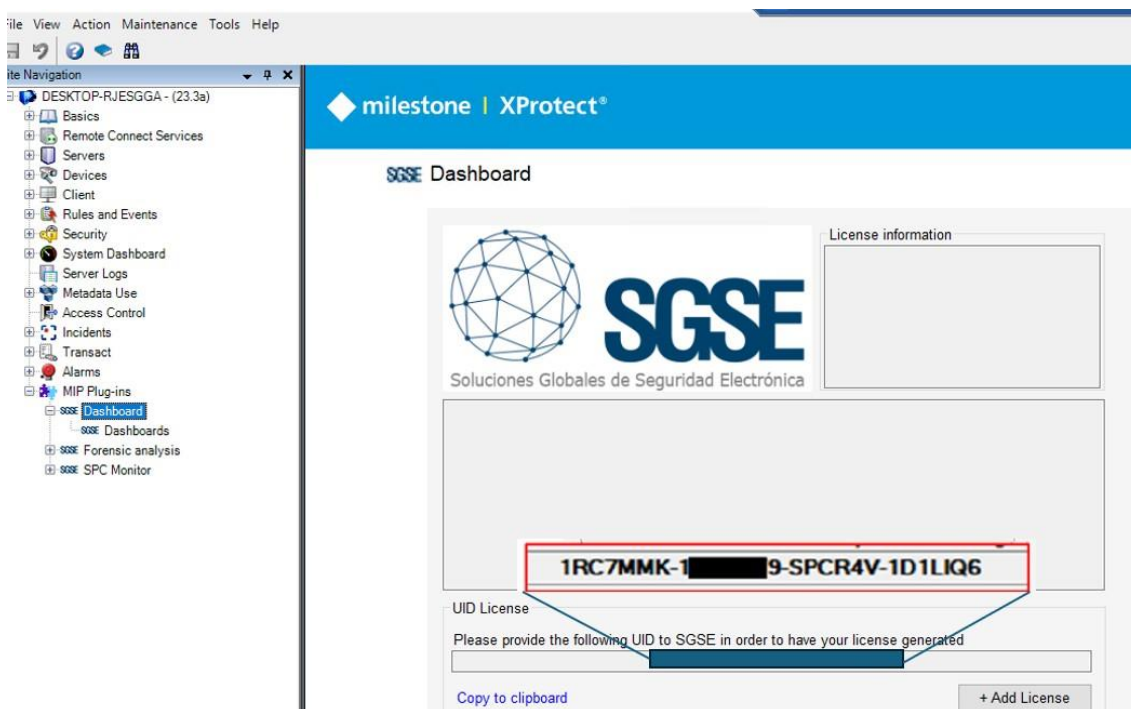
ile View Action Maintenance Tools Help

ite Navigation

DESKTOP-RJESGGA - (23.3a)
Basics
Remote Connect Services
Servers
Devices
Client
Rules and Events
Security
System Dashboard
Server Logs
Metadata Use
Access Control
Incidents
Transact
Alarms
MIP Plug-ins
SGSE Dashboard
SGSE Dashboards
SGSE Forensic analysis
SGSE SPC Monitor

milestone | XProtect®

SGSE Dashboard

SGSE
Soluciones Globales de Seguridad Electrónica

License information

1RC7MMK-1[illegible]9-SPCR4V-1D1LIQ6

UID License
Please provide the following UID to SGSE in order to have your license generated

Copy to clipboard
+ Add License